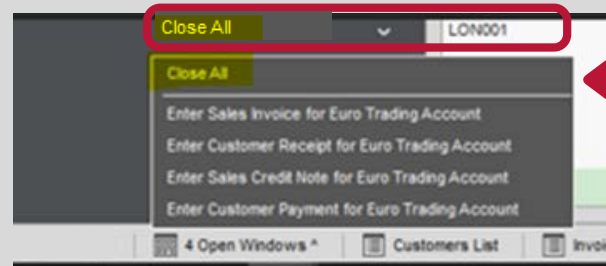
Close All

LON001

Close All

Enter Sales Invoice for Euro Trading Account

Enter Customer Receipt for Euro Trading Account

Enter Sales Credit Note for Euro Trading Account

Enter Customer Payment for Euro Trading Account

4 Open Windows ^

Customers List

Invoi